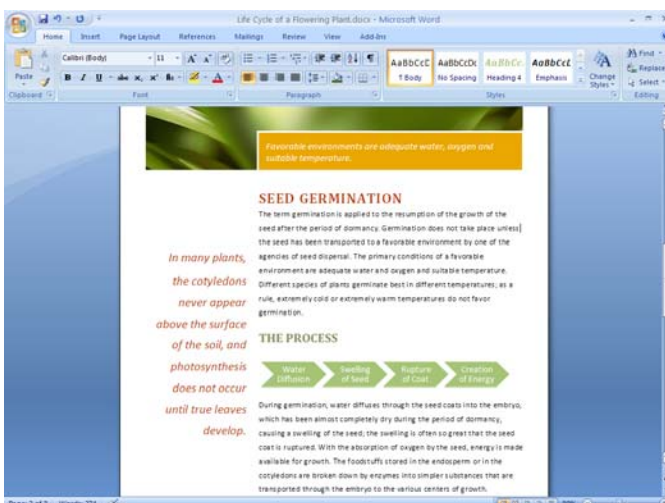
Life Cycle of a Flowering Plant.docx - Microsoft Word

Home Insert Page Layout References Mailings Review View Add-Ins

Calibri (Body) 11

Paste

Clipboard Font Paragraph Styles Editing

AaBbCcDc ¶ Body AaBbCcDc No Spacing AaBbCc Heading 4 AaBbCcL Emphasis Change Styles

Find Replace Select

Favorable environments are adequate water, oxygen and suitable temperature.

In many plants, the cotyledons never appear above the surface of the soil, and photosynthesis does not occur until true leaves develop.

SEED GERMINATION

The term germination is applied to the resumption of the growth of the seed after the period of dormancy. Germination does not take place unless the seed has been transported to a favorable environment by one of the agencies of seed dispersal. The primary conditions of a favorable environment are adequate water and oxygen and suitable temperature. Different species of plants germinate best in different temperatures; as a rule, extremely cold or extremely warm temperatures do not favor germination.

THE PROCESS

Water Diffusion | Swelling of Seed | Rupture of Coat | Creation of Energy

During germination, water diffuses through the seed coats into the embryo, which has been almost completely dry during the period of dormancy, causing a swelling of the seed, the swelling is often so great that the seed coat is ruptured. With the absorption of oxygen by the seed, energy is made available for growth. The foodstuffs stored in the endosperm or in the cotyledons are broken down by enzymes into simpler substances that are transported through the embryo to the various centers of growth.

Page 2 of 3 Words: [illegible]